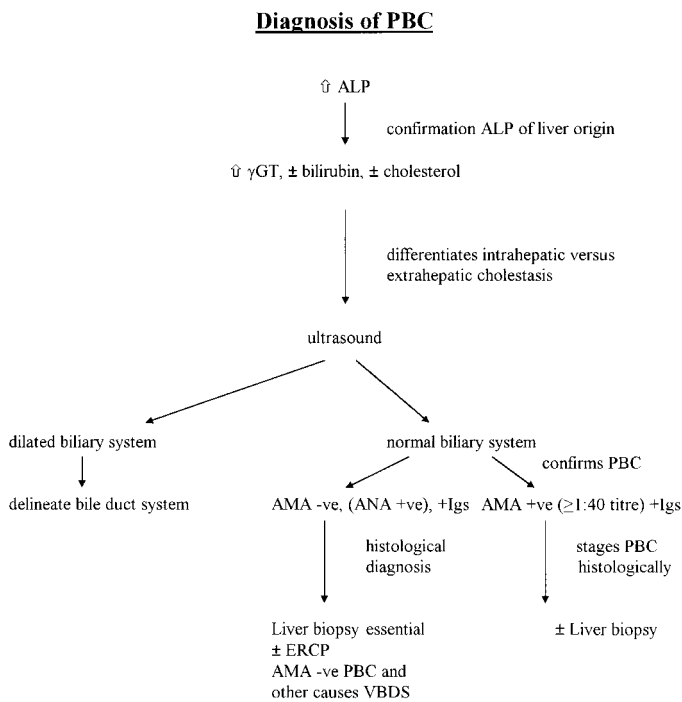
**Diagnosis of PBC**

⇧ ALP

confirmation ALP of liver origin

⇧ $\gamma$GT, ± bilirubin, ± cholesterol

differentiates intrahepatic versus extrahepatic cholestasis

ultrasound

dilated biliary system

delineate bile duct system

normal biliary system

confirms PBC

AMA -ve, (ANA +ve), +Igs

histological diagnosis

Liver biopsy essential
± ERCP
AMA -ve PBC and other causes VBDS

AMA +ve ($\geq$1:40 titre) +Igs

stages PBC histologically

± Liver biopsy